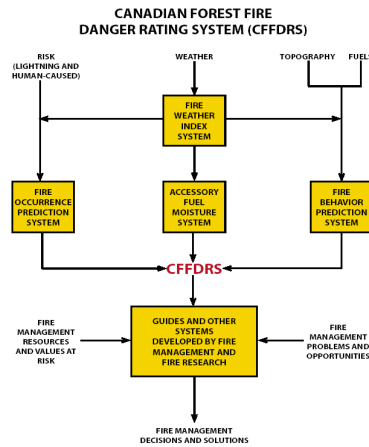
CANADIAN FOREST FIRE DANGER RATING SYSTEM (CFFDRS)

RISK (LIGHTNING AND HUMAN-CAUSED)

WEATHER

TOPOGRAPHY

FUEL

FIRE WEATHER INDEX SYSTEM

FIRE OCCURRENCE PREDICTION SYSTEM

ACCESSORY FUEL MOISTURE SYSTEM

FIRE BEHAVIOR PREDICTION SYSTEM

CFFDRS

FIRE MANAGEMENT RESOURCES AND VALUES AT RISK

GUIDES AND OTHER SYSTEMS DEVELOPED BY FIRE MANAGEMENT AND FIRE RESEARCH

FIRE MANAGEMENT PROBLEMS AND OPPORTUNITIES

FIRE MANAGEMENT DECISIONS AND SOLUTIONS